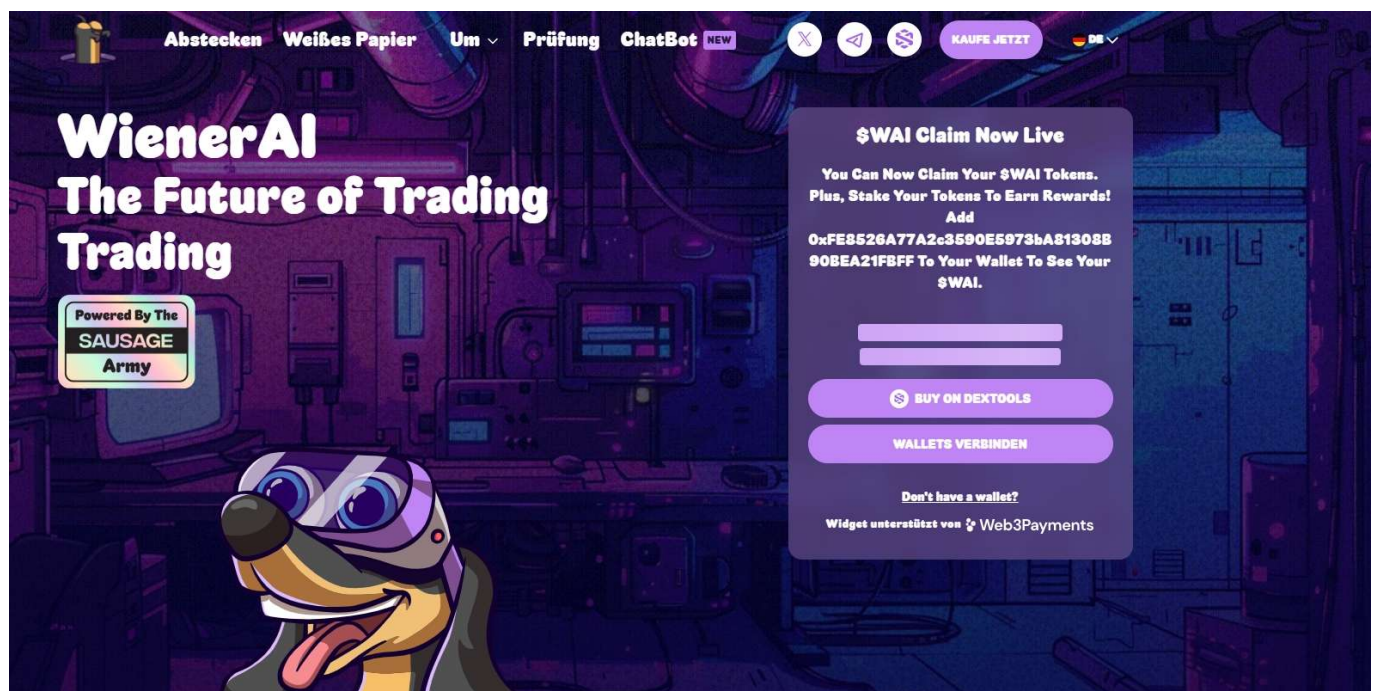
Abstecken Weißes Papier Um Prüfung ChatBot NEW

KAUFE JETZT DE

WienerAI
The Future of Trading
Trading

Powered By The SAUSAGE Army

$WAI Claim Now Live

You Can Now Claim Your $WAI Tokens. Plus, Stake Your Tokens To Earn Rewards! Add 0xFE8526A77A2c3590E5973bA81308B90BEA21FBFF To Your Wallet To See Your $WAI.

BUY ON DEXTOOLS

WALLETS VERBINDEN

Don't have a wallet?

Widget unterstützt von Web3Payments